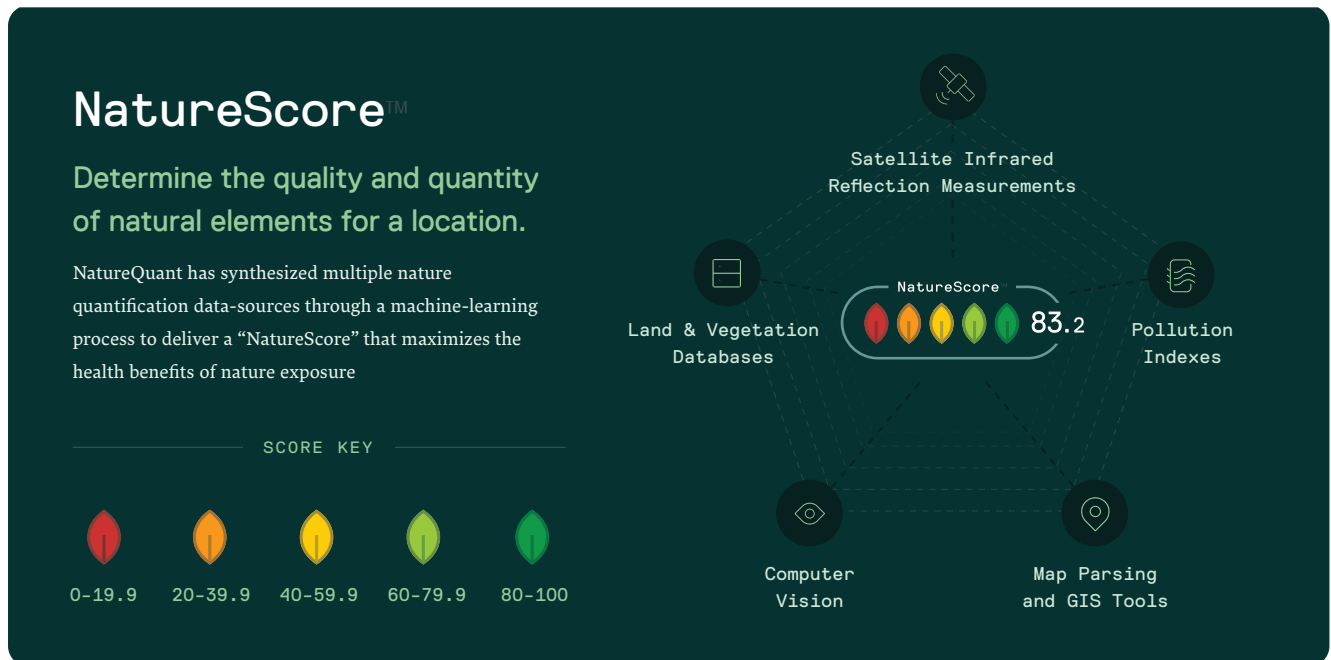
NatureScore™

Determine the quality and quantity of natural elements for a location.

NatureQuant has synthesized multiple nature quantification data-sources through a machine-learning process to deliver a “NatureScore” that maximizes the health benefits of nature exposure

SCORE KEY

0-19.9 20-39.9 40-59.9 60-79.9 80-100

Satellite Infrared Reflection Measurements

Land & Vegetation Databases

NatureScore

83.2

Pollution Indexes

Computer Vision

Map Parsing and GIS Tools